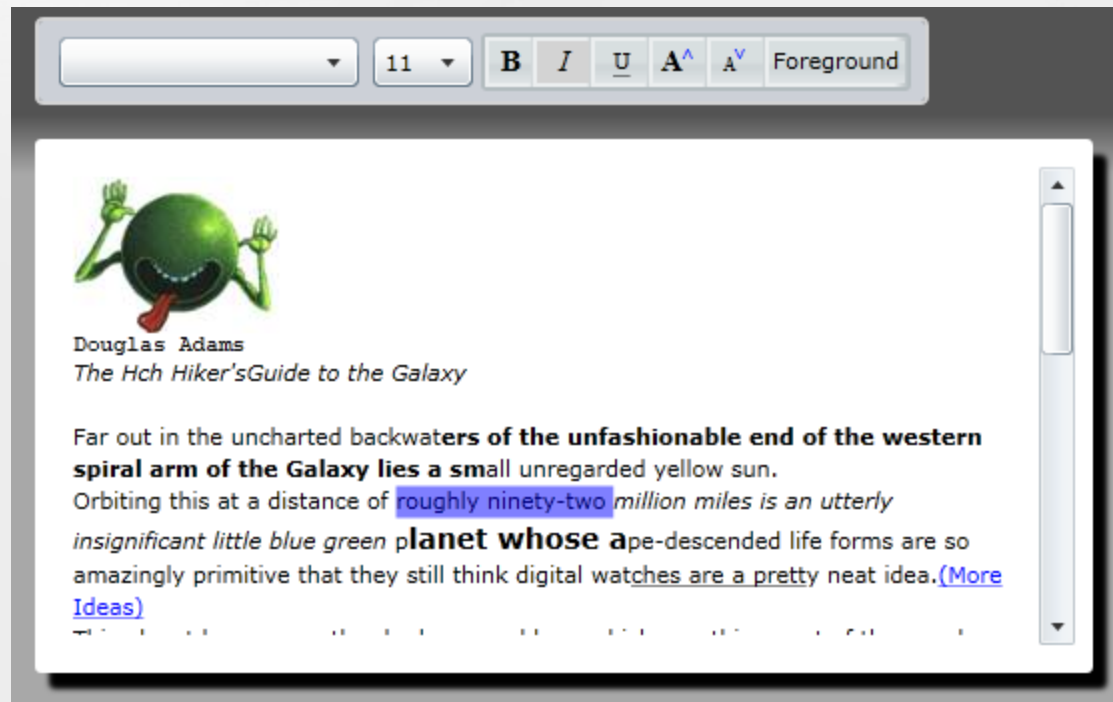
11 B I U A^ Av Foreground

Douglas Adams
The Hch Hiker'sGuide to the Galaxy

Far out in the uncharted backwaters of the unfashionable end of the western spiral arm of the Galaxy lies a small unregarded yellow sun.
Orbiting this at a distance of roughly ninety-two million miles is an utterly insignificant little blue green planet whose ape-descended life forms are so amazingly primitive that they still think digital watches are a pretty neat idea.(More Ideas)
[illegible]